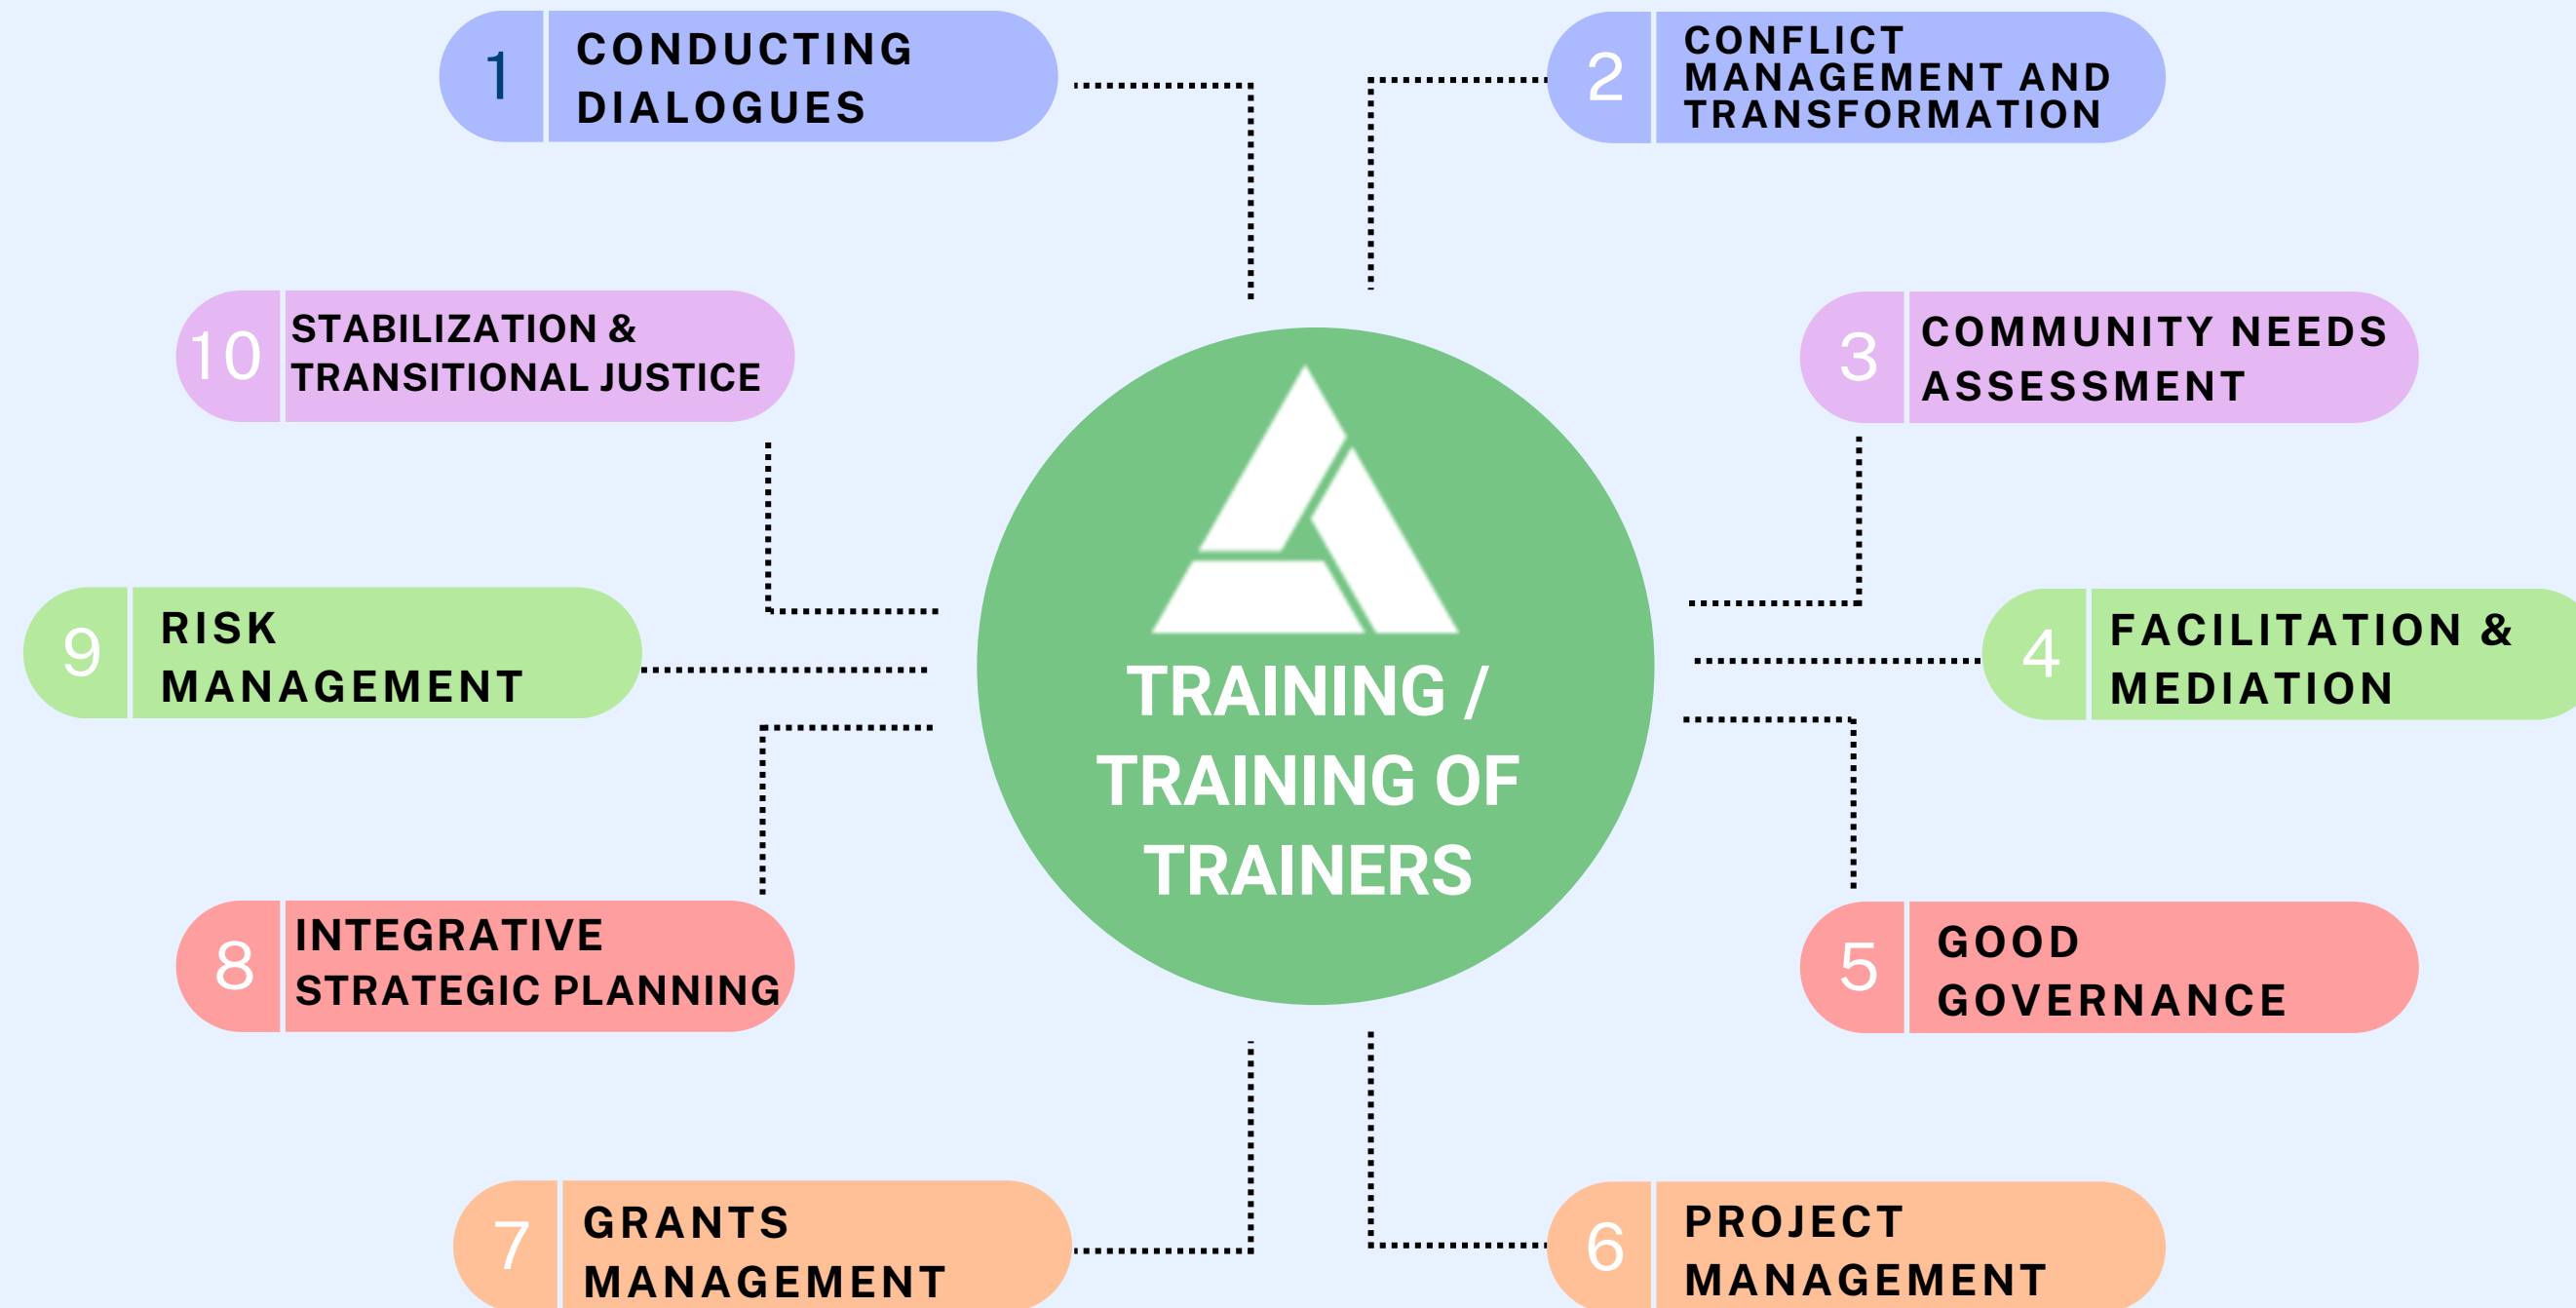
TRAINING / TRAINING OF TRAINERS

1 CONDUCTING DIALOGUES

2 CONFLICT MANAGEMENT AND TRANSFORMATION

3 COMMUNITY NEEDS ASSESSMENT

4 FACILITATION & MEDIATION

5 GOOD GOVERNANCE

6 PROJECT MANAGEMENT

7 GRANTS MANAGEMENT

8 INTEGRATIVE STRATEGIC PLANNING

9 RISK MANAGEMENT

10 STABILIZATION & TRANSITIONAL JUSTICE